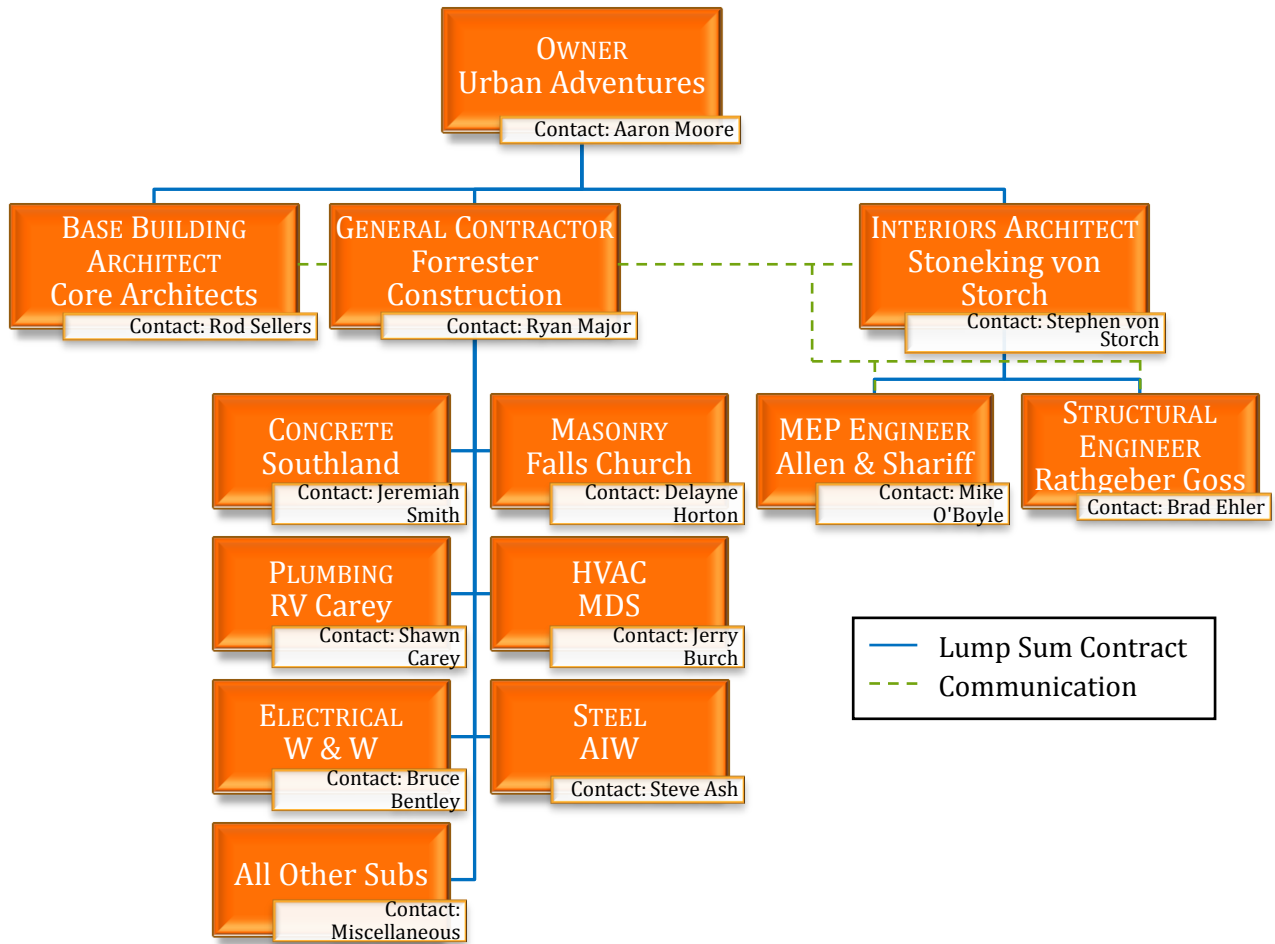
OWNER
Urban Adventures
Contact: Aaron Moore

BASE BUILDING ARCHITECT
Core Architects
Contact: Rod Sellers

GENERAL CONTRACTOR
Forrester Construction
Contact: Ryan Major

INTERIORS ARCHITECT
Stoneking von Storch
Contact: Stephen von Storch

CONCRETE
Southland
Contact: Jeremiah Smith

MASONRY
Falls Church
Contact: Delayne Horton

MEP ENGINEER
Allen & Shariff
Contact: Mike O'Boyle

STRUCTURAL ENGINEER
Rathgeber Goss
Contact: Brad Ehler

PLUMBING
RV Carey
Contact: Shawn Carey

HVAC
MDS
Contact: Jerry Burch

ELECTRICAL
W & W
Contact: Bruce Bentley

STEEL
AIW
Contact: Steve Ash

All Other Subs
Contact: Miscellaneous

Lump Sum Contract
Communication